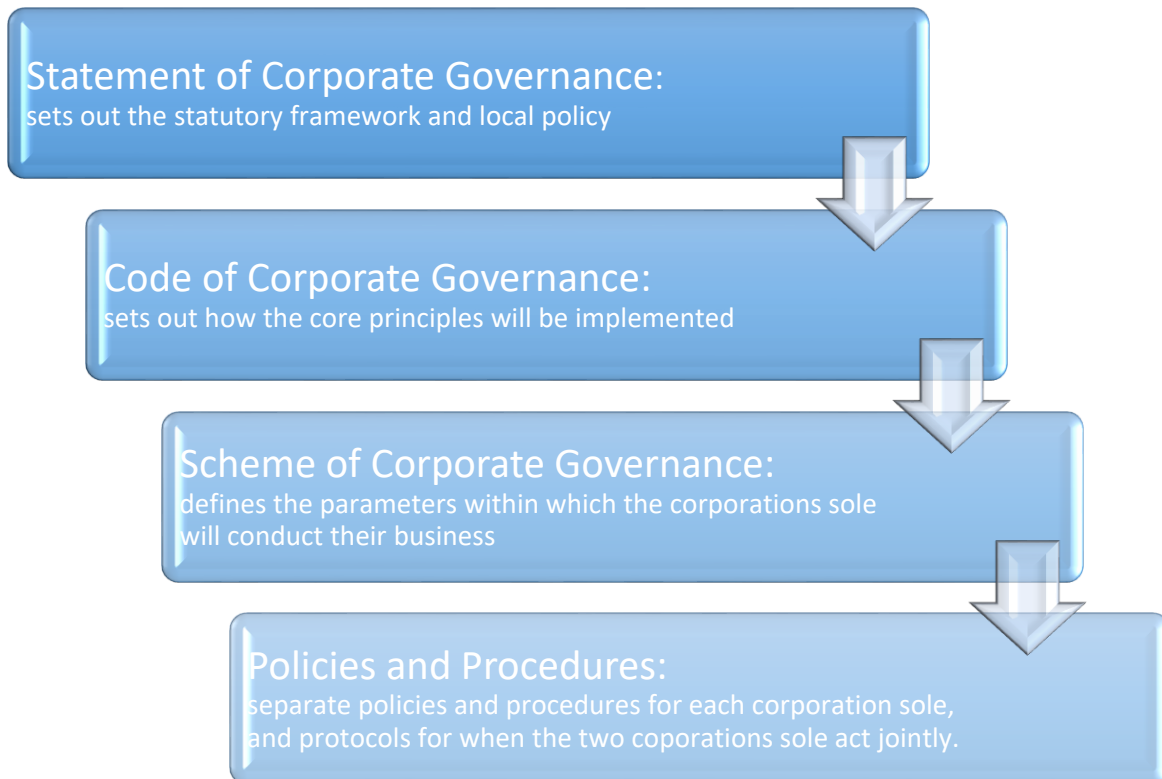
Statement of Corporate Governance:
sets out the statutory framework and local policy

Code of Corporate Governance:
sets out how the core principles will be implemented

Scheme of Corporate Governance:
defines the parameters within which the corporations sole will conduct their business

Policies and Procedures:
separate policies and procedures for each corporation sole, and protocols for when the two coporations sole act jointly.